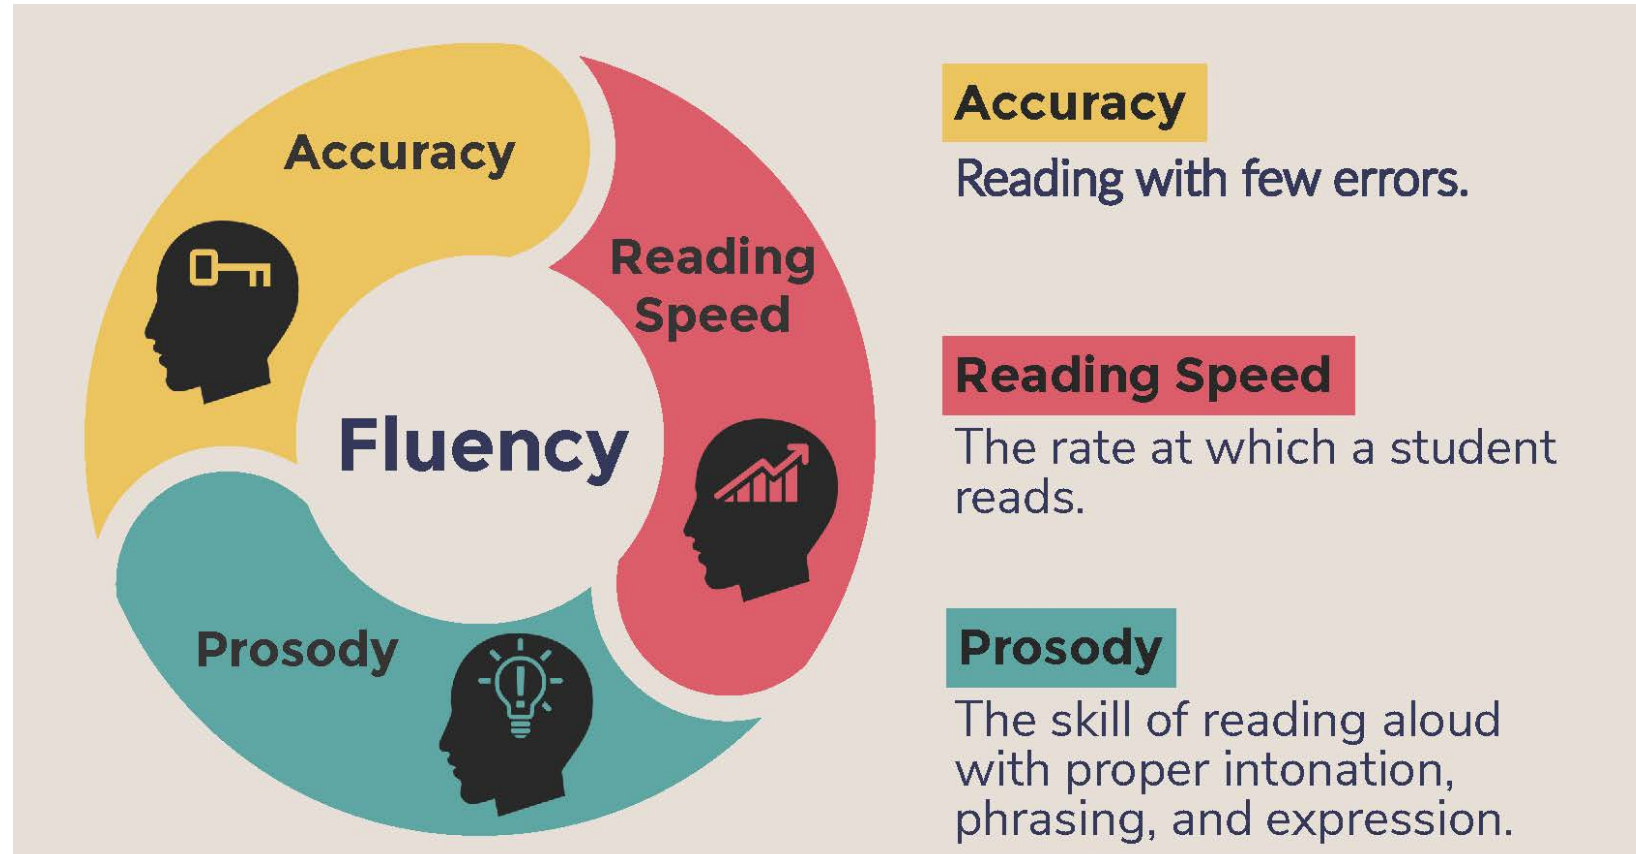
Accuracy

Reading Speed

Fluency

Prosody

Accuracy

Reading with few errors.

Reading Speed

The rate at which a student reads.

Prosody

The skill of reading aloud with proper intonation, phrasing, and expression.